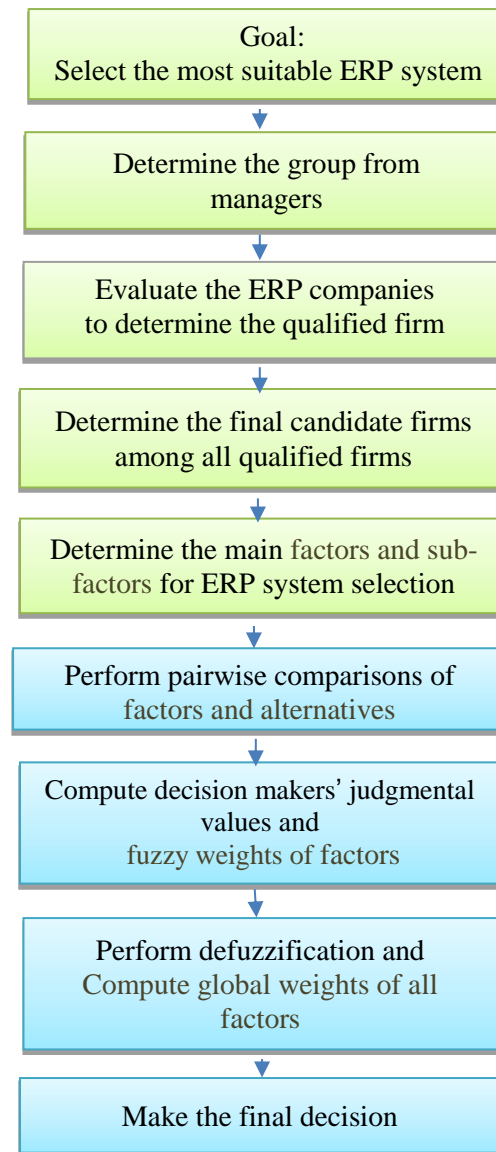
Goal:
Select the most suitable ERP system

Determine the group from managers

Evaluate the ERP companies to determine the qualified firm

Determine the final candidate firms among all qualified firms

Determine the main factors and sub-factors for ERP system selection

Perform pairwise comparisons of factors and alternatives

Compute decision makers' judgmental values and fuzzy weights of factors

Perform defuzzification and Compute global weights of all factors

Make the final decision